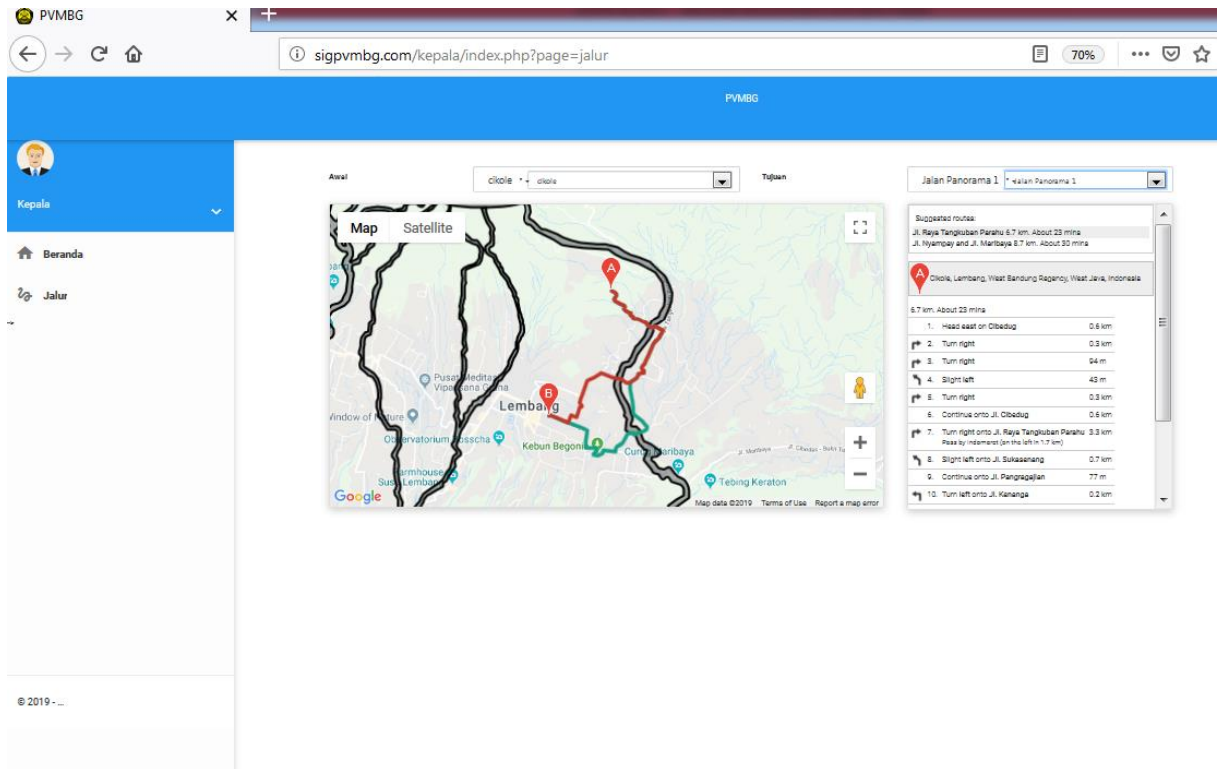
PVMBG
sigpvmbg.com/kepala/index.php?page=jalur
70%

PVMBG

Kepala

Beranda

Jalur

© 2019 - ...

Awal cikole cikole
Tujuan Jalan Panorama 1 Jalan Panorama 1

Map Satellite

A
B
Pusat Meditasi Vipassana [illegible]
Lembang
Window of Nature
Observatorium Bosscha
Kebun Begonia
Curug Maribaya
Farmhouse Susu Lembang
Tebing Keraton
Jl. Maribaya
Google
Map data ©2019 Terms of Use Report a map error

Suggested routes:
Jl. Raya Tangkuban Parahu 6.7 km. About 23 mins
Jl. Nyampay and Jl. Maribaya 8.7 km. About 30 mins

A Cikole, Lembang, West Bandung Regency, West Java, Indonesia

6.7 km. About 23 mins

| | | |
|---|---|---|
| 1. | Head east on Cibedug | 0.6 km |
| 2. | Turn right | 0.5 km |
| 3. | Turn right | 94 m |
| 4. | Slight left | 43 m |
| 5. | Turn right | 0.3 km |
| 6. | Continue onto Jl. Cibedug | 0.6 km |
| 7. | Turn right onto Jl. Raya Tangkuban Parahu Pass by indomaret (on the left in 1.7 km) | 3.3 km |
| 8. | Slight left onto Jl. Sukasenang | 0.7 km |
| 9. | Continue onto Jl. Pangragajian | 77 m |
| 10. | Turn left onto Jl. Kenanga | 0.2 km |